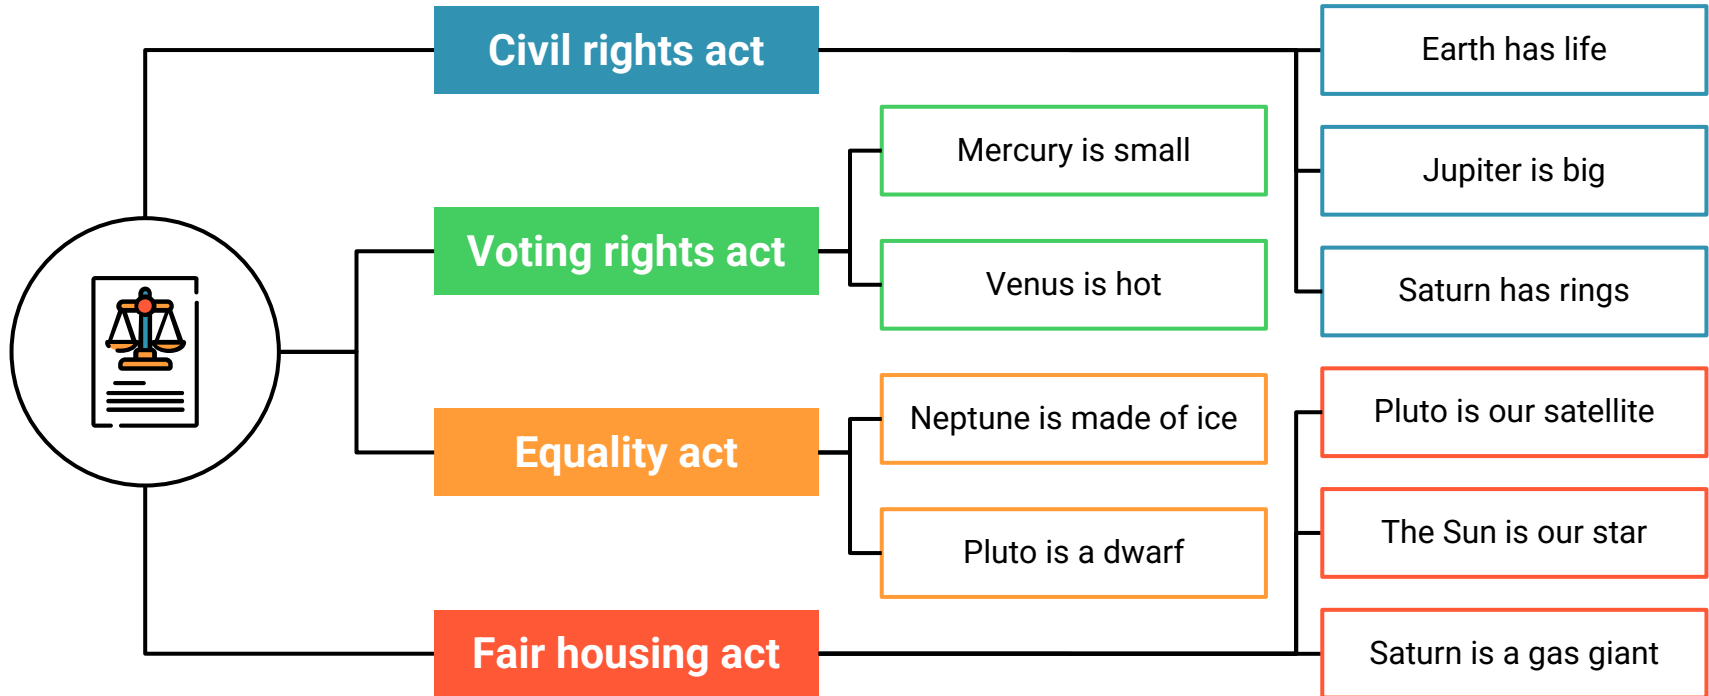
Civil rights act

Earth has life

Jupiter is big

Saturn has rings

Voting rights act

Mercury is small

Venus is hot

Equality act

Neptune is made of ice

Pluto is a dwarf

Pluto is our satellite

The Sun is our star

Saturn is a gas giant

Fair housing act